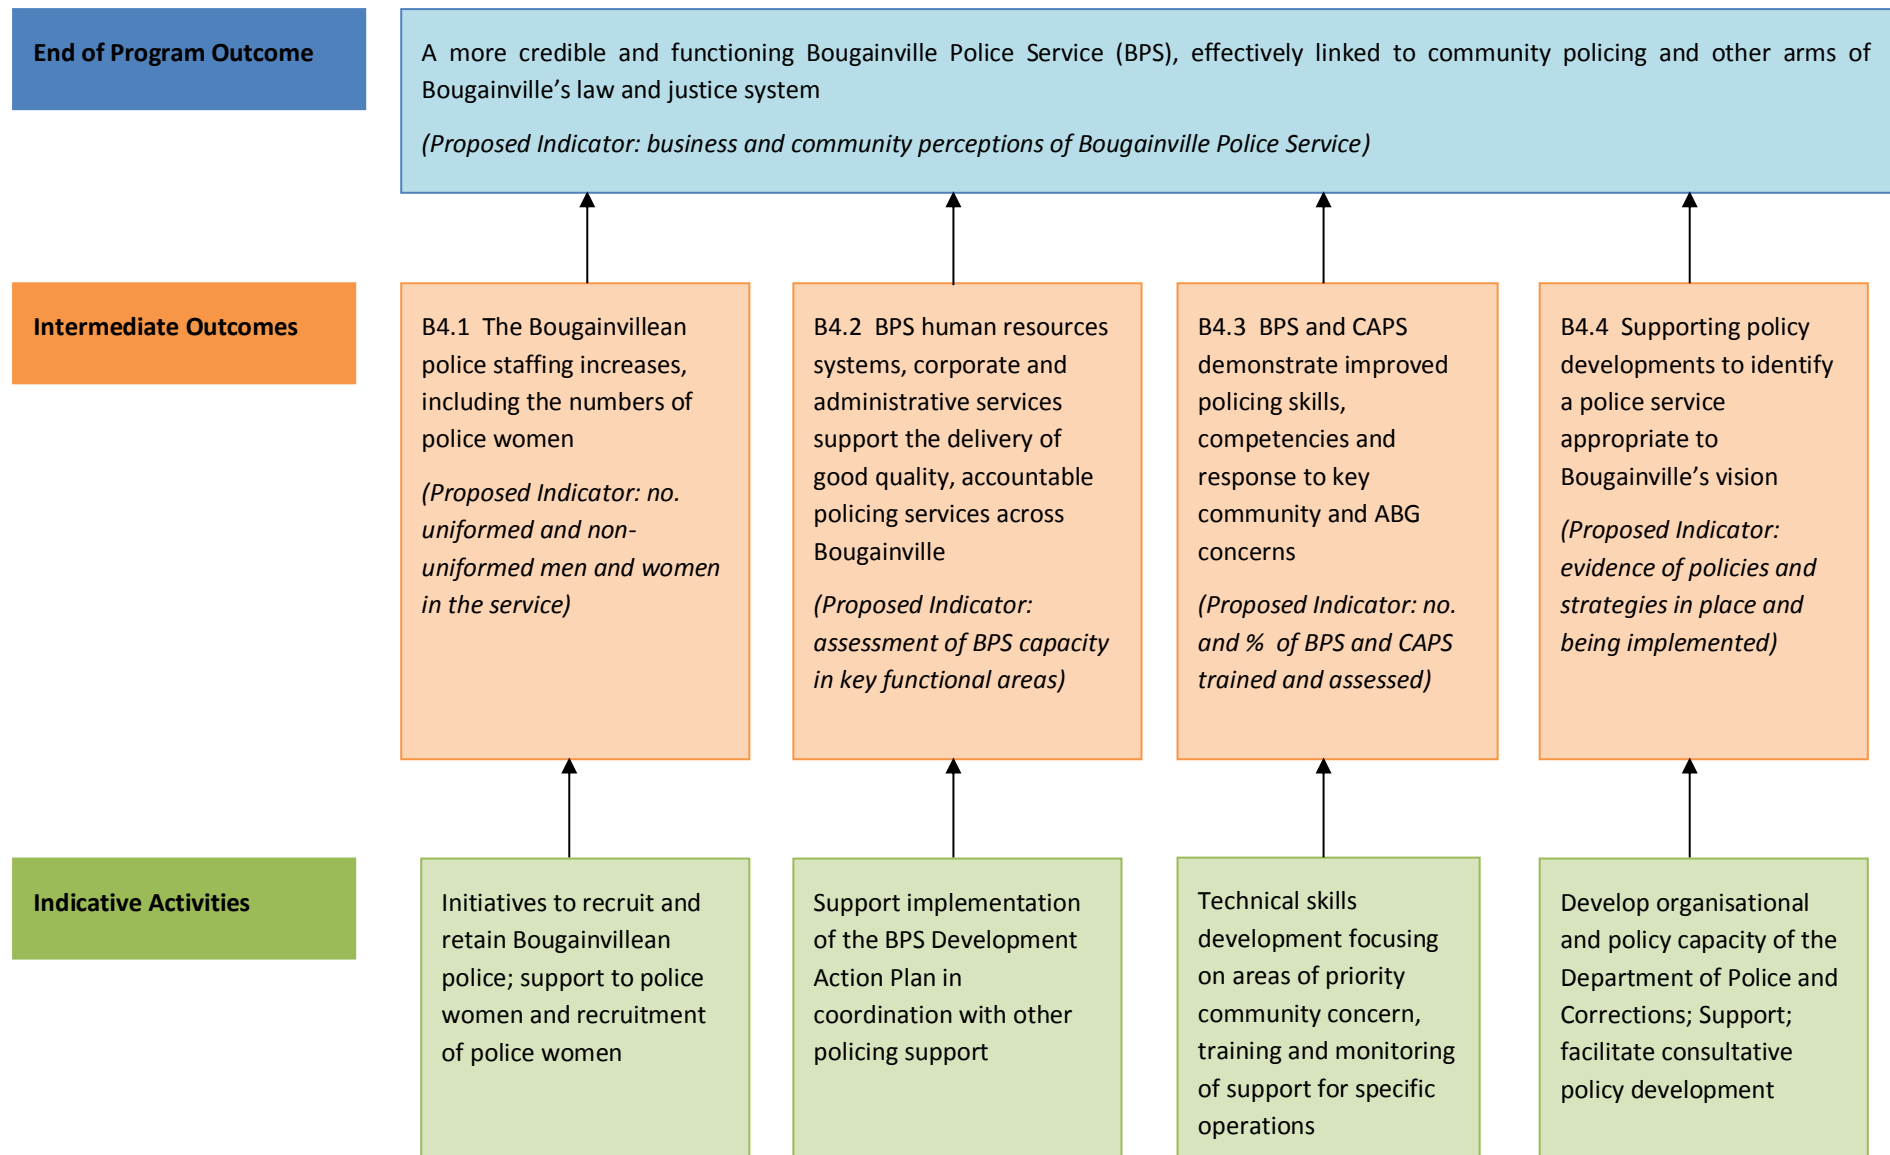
End of Program Outcome

A more credible and functioning Bougainville Police Service (BPS), effectively linked to community policing and other arms of Bougainville’s law and justice system

(Proposed Indicator: business and community perceptions of Bougainville Police Service)

Intermediate Outcomes

B4.1 The Bougainvillean police staffing increases, including the numbers of police women

(Proposed Indicator: no. uniformed and non-uniformed men and women in the service)

B4.2 BPS human resources systems, corporate and administrative services support the delivery of good quality, accountable policing services across Bougainville

(Proposed Indicator: assessment of BPS capacity in key functional areas)

B4.3 BPS and CAPS demonstrate improved policing skills, competencies and response to key community and ABG concerns

(Proposed Indicator: no. and % of BPS and CAPS trained and assessed)

B4.4 Supporting policy developments to identify a police service appropriate to Bougainville’s vision

(Proposed Indicator: evidence of policies and strategies in place and being implemented)

Indicative Activities

Initiatives to recruit and retain Bougainvillean police; support to police women and recruitment of police women

Support implementation of the BPS Development Action Plan in coordination with other policing support

Technical skills development focusing on areas of priority community concern, training and monitoring of support for specific operations

Develop organisational and policy capacity of the Department of Police and Corrections; Support; facilitate consultative policy development